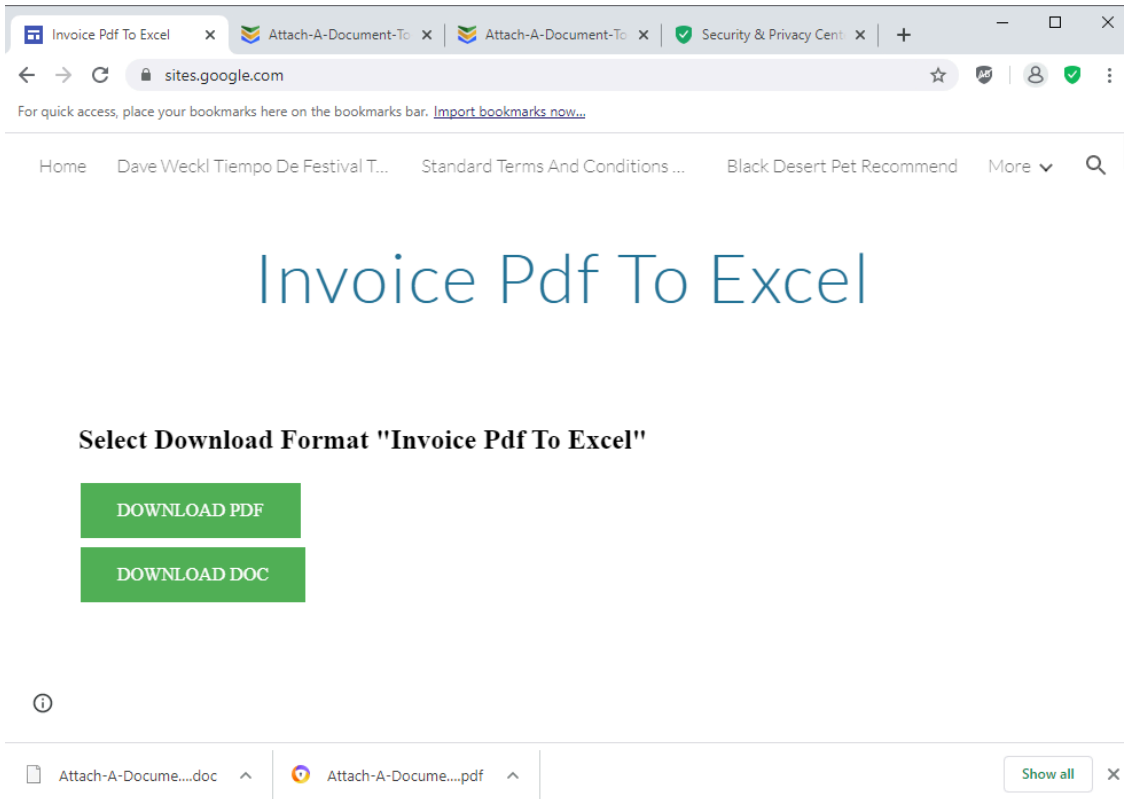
Invoice Pdf To Excel
Attach-A-Document-To
Attach-A-Document-To
Security & Privacy Cent
+

sites.google.com

For quick access, place your bookmarks here on the bookmarks bar. Import bookmarks now...

Home Dave Weckl Tiempo De Festival T... Standard Terms And Conditions ... Black Desert Pet Recommend More

Invoice Pdf To Excel

Select Download Format "Invoice Pdf To Excel"

DOWNLOAD PDF

DOWNLOAD DOC

Attach-A-Docume....doc
Attach-A-Docume....pdf
Show all